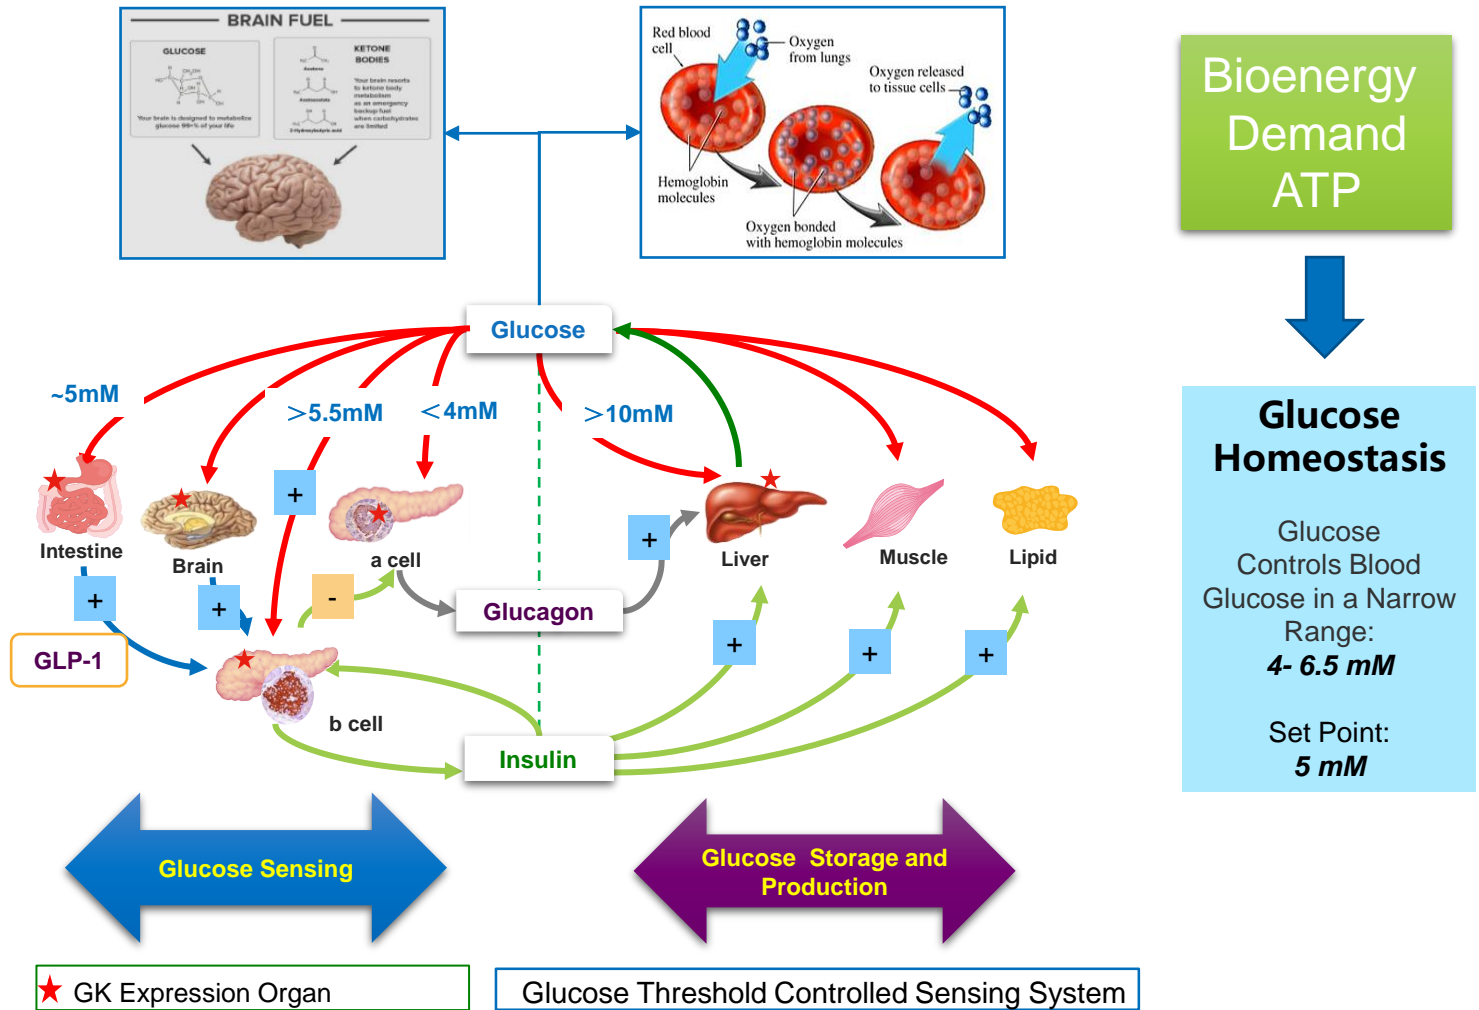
BRAIN FUEL

GLUCOSE

KETONE BODIES

Your brain is designed to metabolize glucose 99+% of your life

Your brain resorts to ketone body metabolism as an emergency backup fuel when carbohydrates are limited

Red blood cell

Oxygen from lungs

Oxygen released to tissue cells

Hemoglobin molecules

Oxygen bonded with hemoglobin molecules

Bioenergy Demand ATP

Glucose

~5mM

>5.5mM

<4mM

>10mM

Intestine

Brain

+

a cell

+

Liver

Muscle

Lipid

+

+

-

Glucagon

GLP-1

b cell

+

+

+

Insulin

Glucose Homeostasis

Glucose Controls Blood Glucose in a Narrow Range:
*4- 6.5 mM*

Set Point:
*5 mM*

Glucose Sensing

Glucose Storage and Production

★ GK Expression Organ

Glucose Threshold Controlled Sensing System